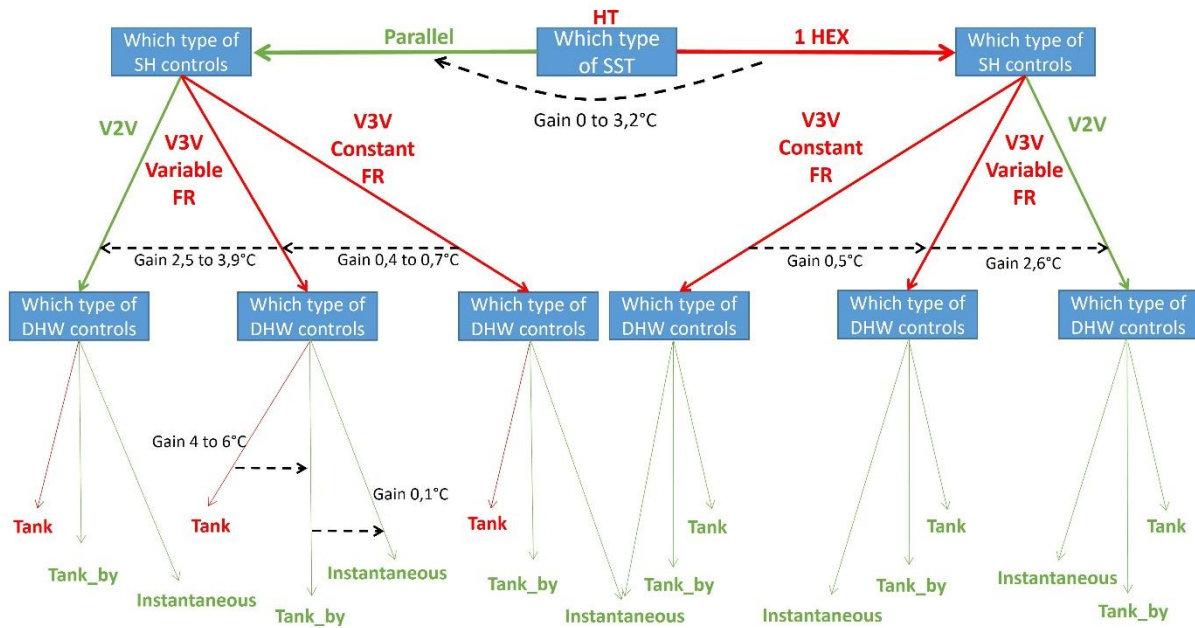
HT

Which type of SST

Parallel

1 HEX

Gain 0 to 3,2°C

Which type of SH controls

Which type of SH controls

V2V

V3V Variable FR

V3V Constant FR

V3V Constant FR

V3V Variable FR

V2V

Gain 2,5 to 3,9°C

Gain 0,4 to 0,7°C

Gain 0,5°C

Gain 2,6°C

Which type of DHW controls

Which type of DHW controls

Which type of DHW controls

Which type of DHW controls

Which type of DHW controls

Which type of DHW controls

Gain 4 to 6°C

Gain 0,1°C

Tank

Tank_by

Instantaneous

Tank

Tank_by

Instantaneous

Tank

Tank_by

Instantaneous

Tank

Tank_by

Instantaneous

Tank

Tank_by

Instantaneous

Tank

Instantaneous

Tank_by